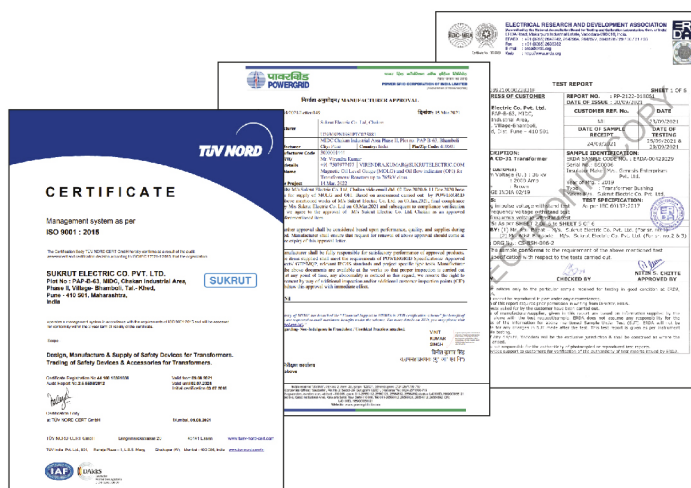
TÜV NORD

CERTIFICATE

Management system as per
ISO 9001 : 2015

SUKRUT ELECTRIC CO. PVT. LTD.
Plot No : PAP-B-63, MIDC, Chakan Industrial Area, Phase II, Village- Bhamboli, Tal.- Khed, Pune - 410 501. Maharashtra, India

SUKRUT

Design, Manufacture & Supply of Safety Devices for Transformers. Trading of Safety Devices & Accessories for Transformers.

पावरग्रिड
POWERGRID

MANUFACTURER APPROVAL

Sukrut Electric Co. Ltd. Chakan

MIDC Chakan Industrial Area Phase II, Plot no. PAP-B-63, Bhamboli

Mr. Virendra Kumar

ELECTRICAL RESEARCH AND DEVELOPMENT ASSOCIATION

TEST REPORT

SHEET 1 OF 6

REPORT NO. : FP-2122-31300
DATE OF ISSUE : 30/07/2021

CUSTOMER REF. No. DATE
25/05/2021

DATE OF SAMPLE RECEIPT 24/05/2021
DATE OF TESTING 25/05/2021 & 28/05/2021

Electric Co. Pvt. Ltd.

SAMPLE IDENTIFICATION:

CHECKED BY

NITIN S. CHOTE
APPROVED BY